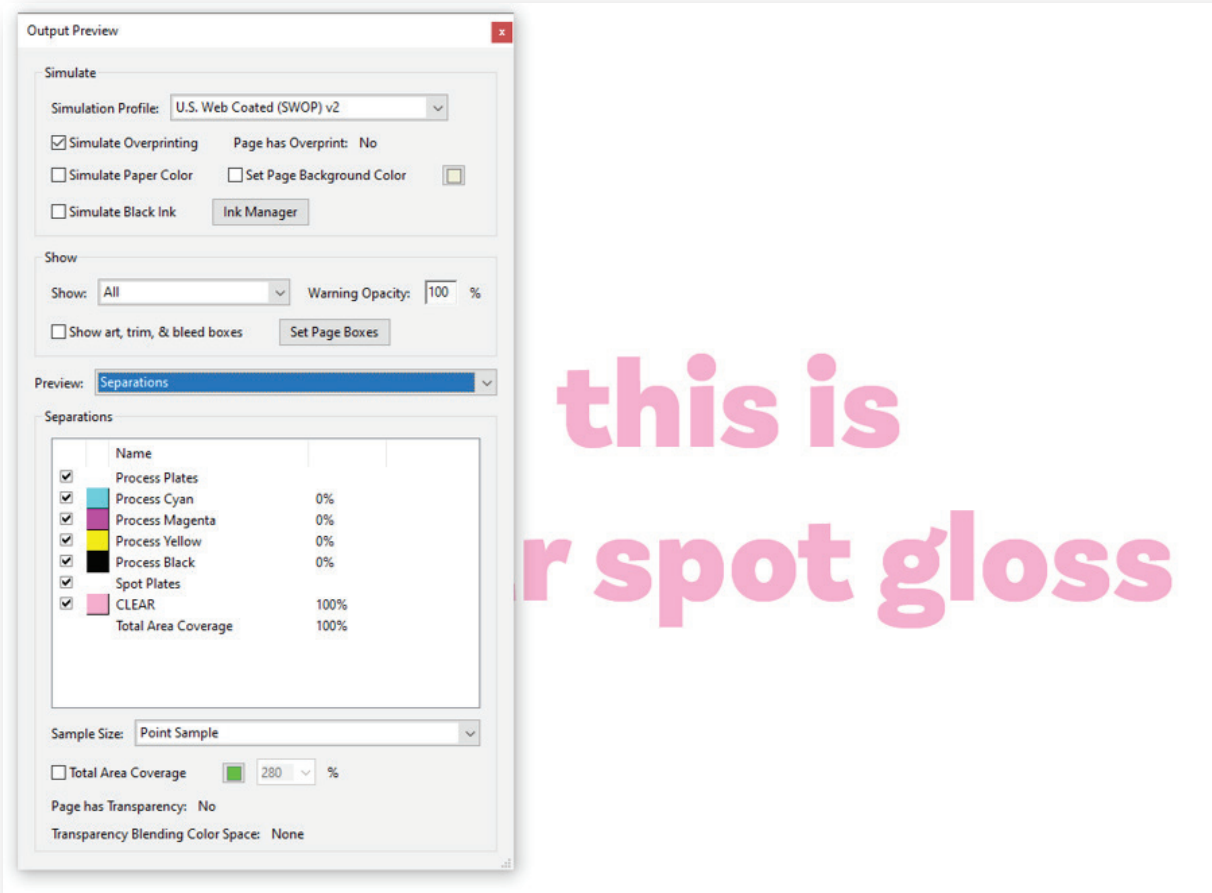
Output Preview

Simulate

Simulation Profile: U.S. Web Coated (SWOP) v2

Simulate Overprinting Page has Overprint: No

Simulate Paper Color Set Page Background Color

Simulate Black Ink Ink Manager

Show

Show: All Warning Opacity: 100 %

Show art, trim, & bleed boxes Set Page Boxes

Preview: Separations

Separations

| Name | |
|---|---|
| Process Plates | |
| Process Cyan | 0% |
| Process Magenta | 0% |
| Process Yellow | 0% |
| Process Black | 0% |
| Spot Plates | |
| CLEAR | 100% |
| Total Area Coverage | 100% |

Sample Size: Point Sample

Total Area Coverage 280 %

Page has Transparency: No

Transparency Blending Color Space: None

this is

r spot gloss